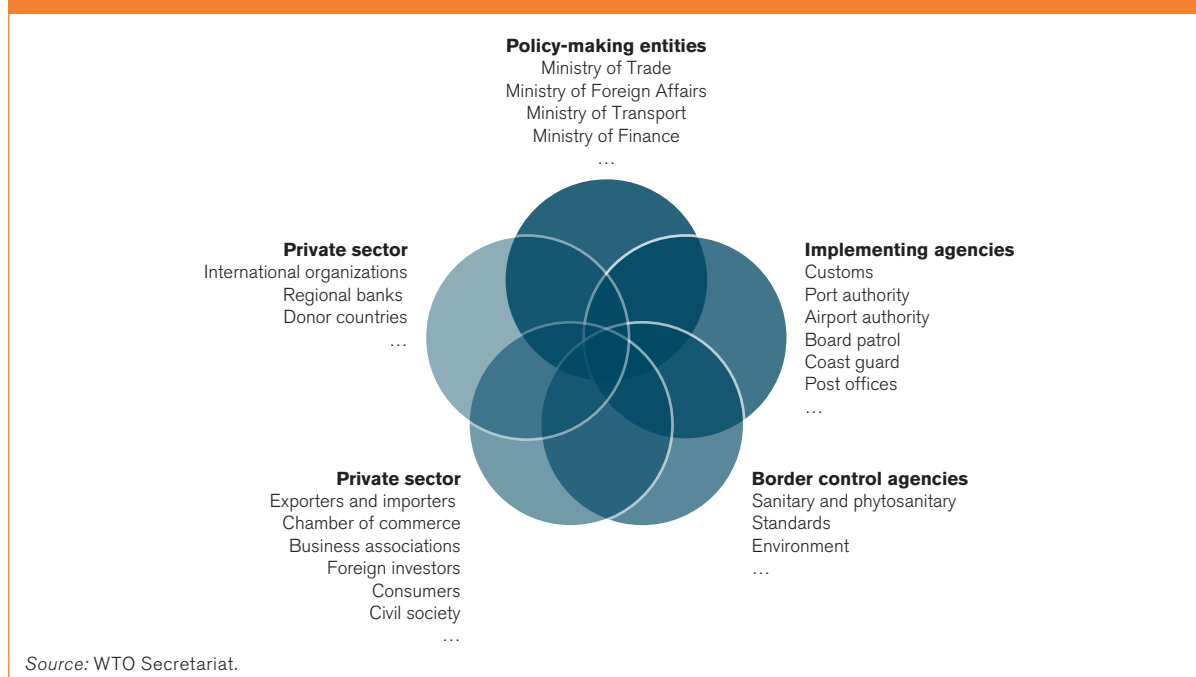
**Policy-making entities**
Ministry of Trade
Ministry of Foreign Affairs
Ministry of Transport
Ministry of Finance
…

**Private sector**
International organizations
Regional banks
Donor countries
…

**Implementing agencies**
Customs
Port authority
Airport authority
Board patrol
Coast guard
Post offices
…

**Private sector**
Exporters and importers
Chamber of commerce
Business associations
Foreign investors
Consumers
Civil society
…

**Border control agencies**
Sanitary and phytosanitary
Standards
Environment
…

*Source:* WTO Secretariat.